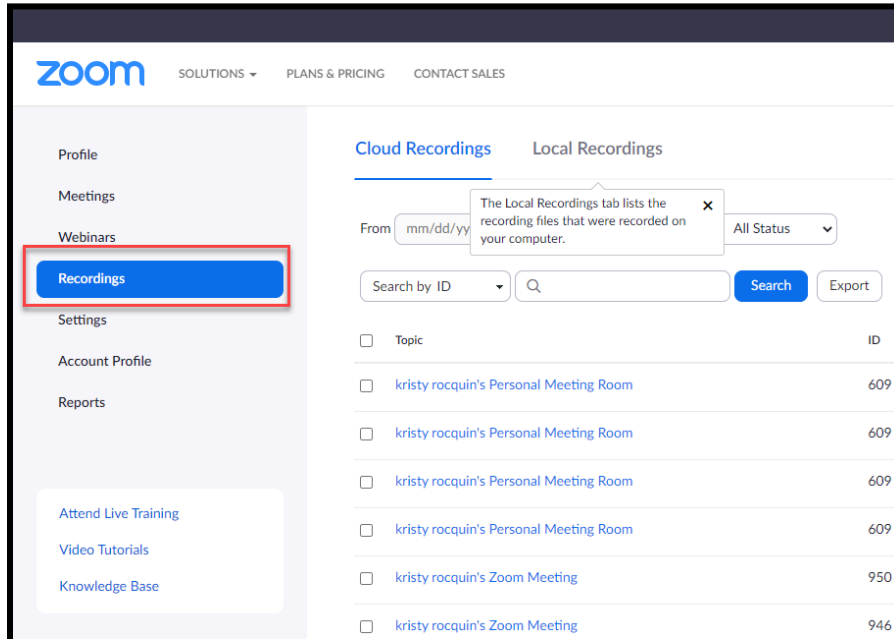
zoom SOLUTIONS PLANS & PRICING CONTACT SALES

Profile
Meetings
Webinars
Recordings
Settings
Account Profile
Reports

Attend Live Training
Video Tutorials
Knowledge Base

Cloud Recordings Local Recordings

The Local Recordings tab lists the recording files that were recorded on your computer. ×

From mm/dd/yy All Status

Search by ID Search Export

| | Topic | ID |
|---|---|---|
| ☐ | kristy rocquin's Personal Meeting Room | 609 |
| ☐ | kristy rocquin's Personal Meeting Room | 609 |
| ☐ | kristy rocquin's Personal Meeting Room | 609 |
| ☐ | kristy rocquin's Personal Meeting Room | 609 |
| ☐ | kristy rocquin's Zoom Meeting | 950 |
| ☐ | kristy rocquin's Zoom Meeting | 946 |